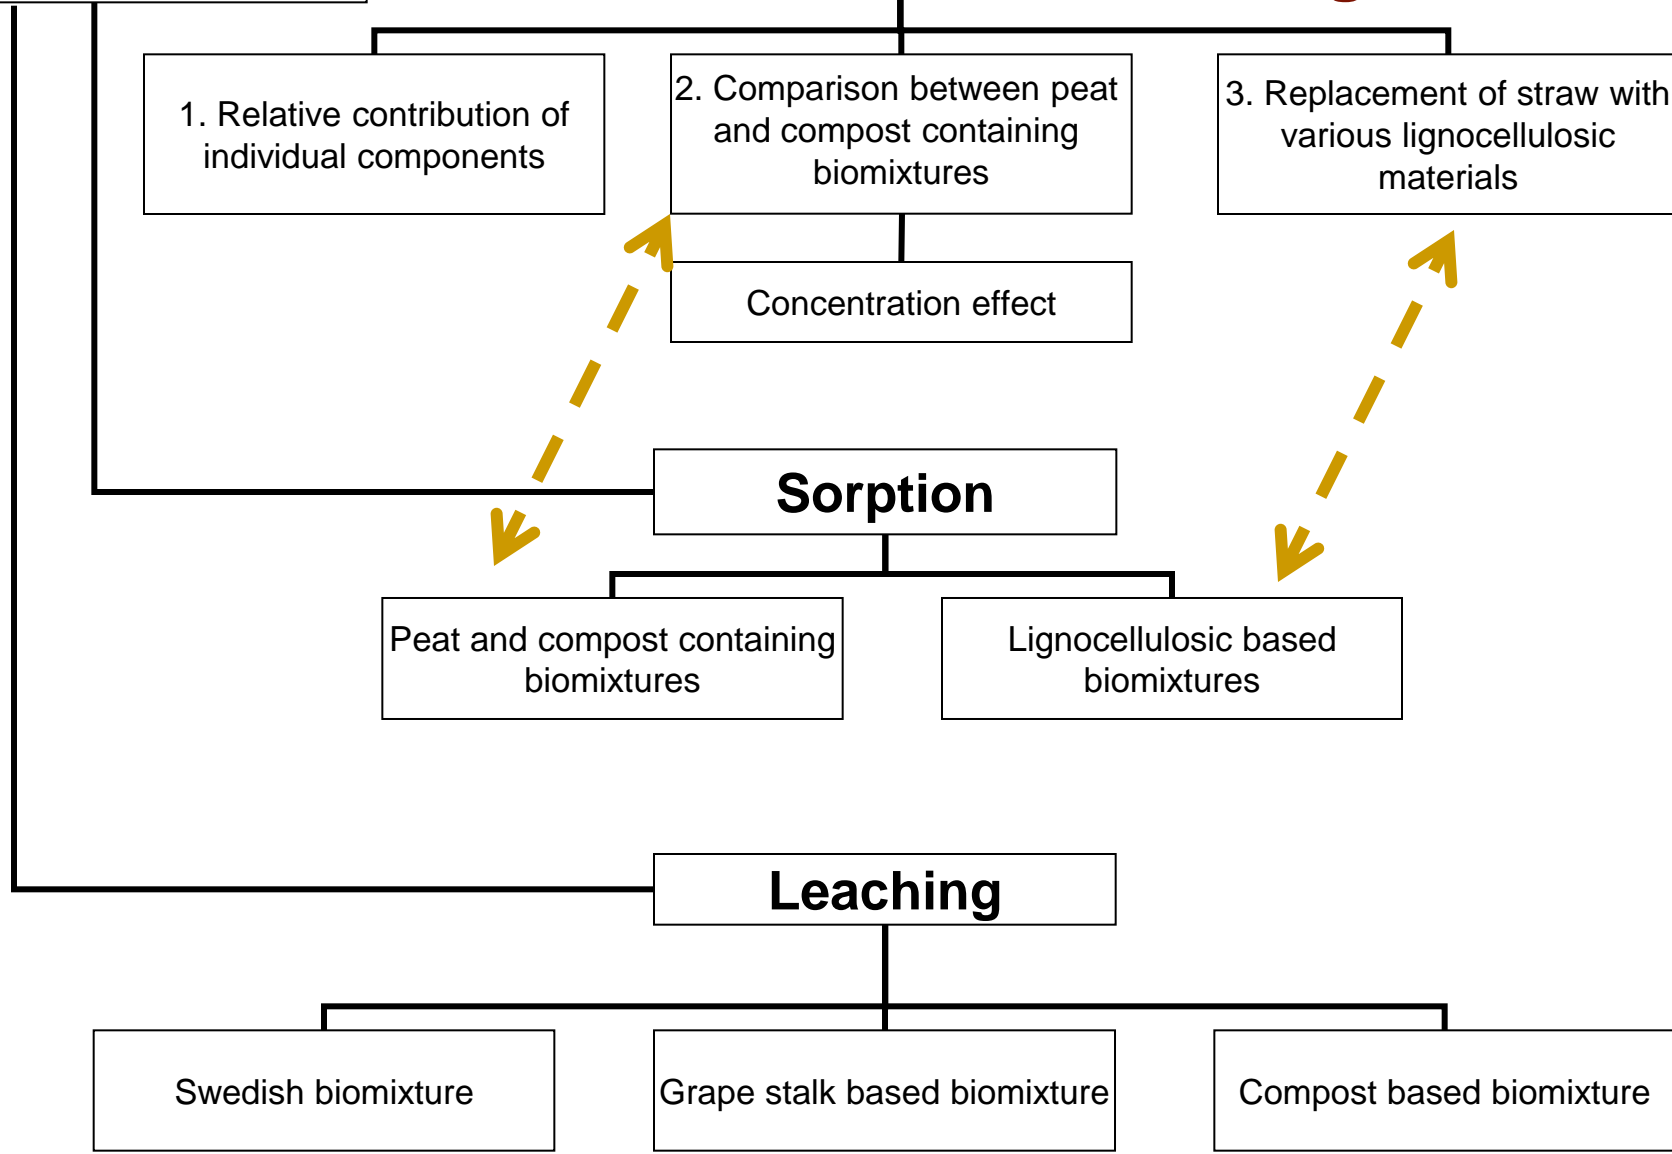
1. Relative contribution of individual components

2. Comparison between peat and compost containing biomixtures

3. Replacement of straw with various lignocellulosic materials

Concentration effect

Sorption

Peat and compost containing biomixtures

Lignocellulosic based biomixtures

Leaching

Swedish biomixture

Grape stalk based biomixture

Compost based biomixture